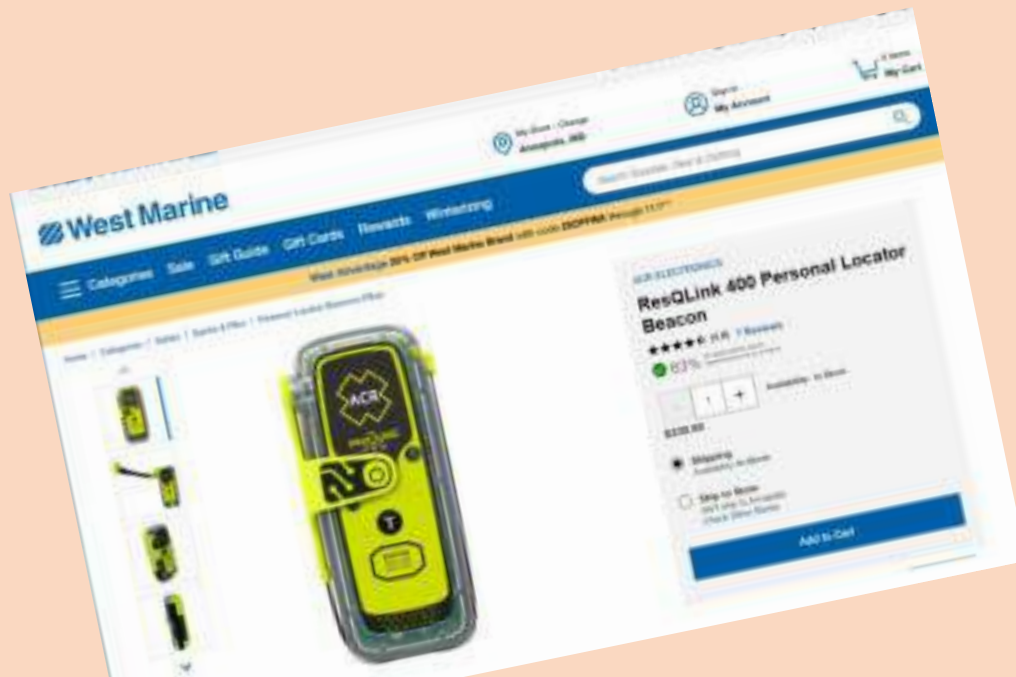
West Marine

My Store · Change
Annapolis, MD

Sign in
My Account

0 Items
My Cart

Search Boatable, Gear & Clothing

Categories Sale Gift Guide Gift Cards Rewards Winterizing

West Advantage 20% Off West Marine Brand with code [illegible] through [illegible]

Home / Categories / Safety / Epirbs & Plbs / Personal Locator Beacons-Plbs

ACR

ACR ELECTRONICS

ResQLink 400 Personal Locator Beacon

4.6 7 Reviews

93% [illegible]

1

Availability: In Stock

$339.99

Shipping
Availability: In Stock

Ship to Store
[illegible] to Annapolis
Check Other Stores

Add to Cart